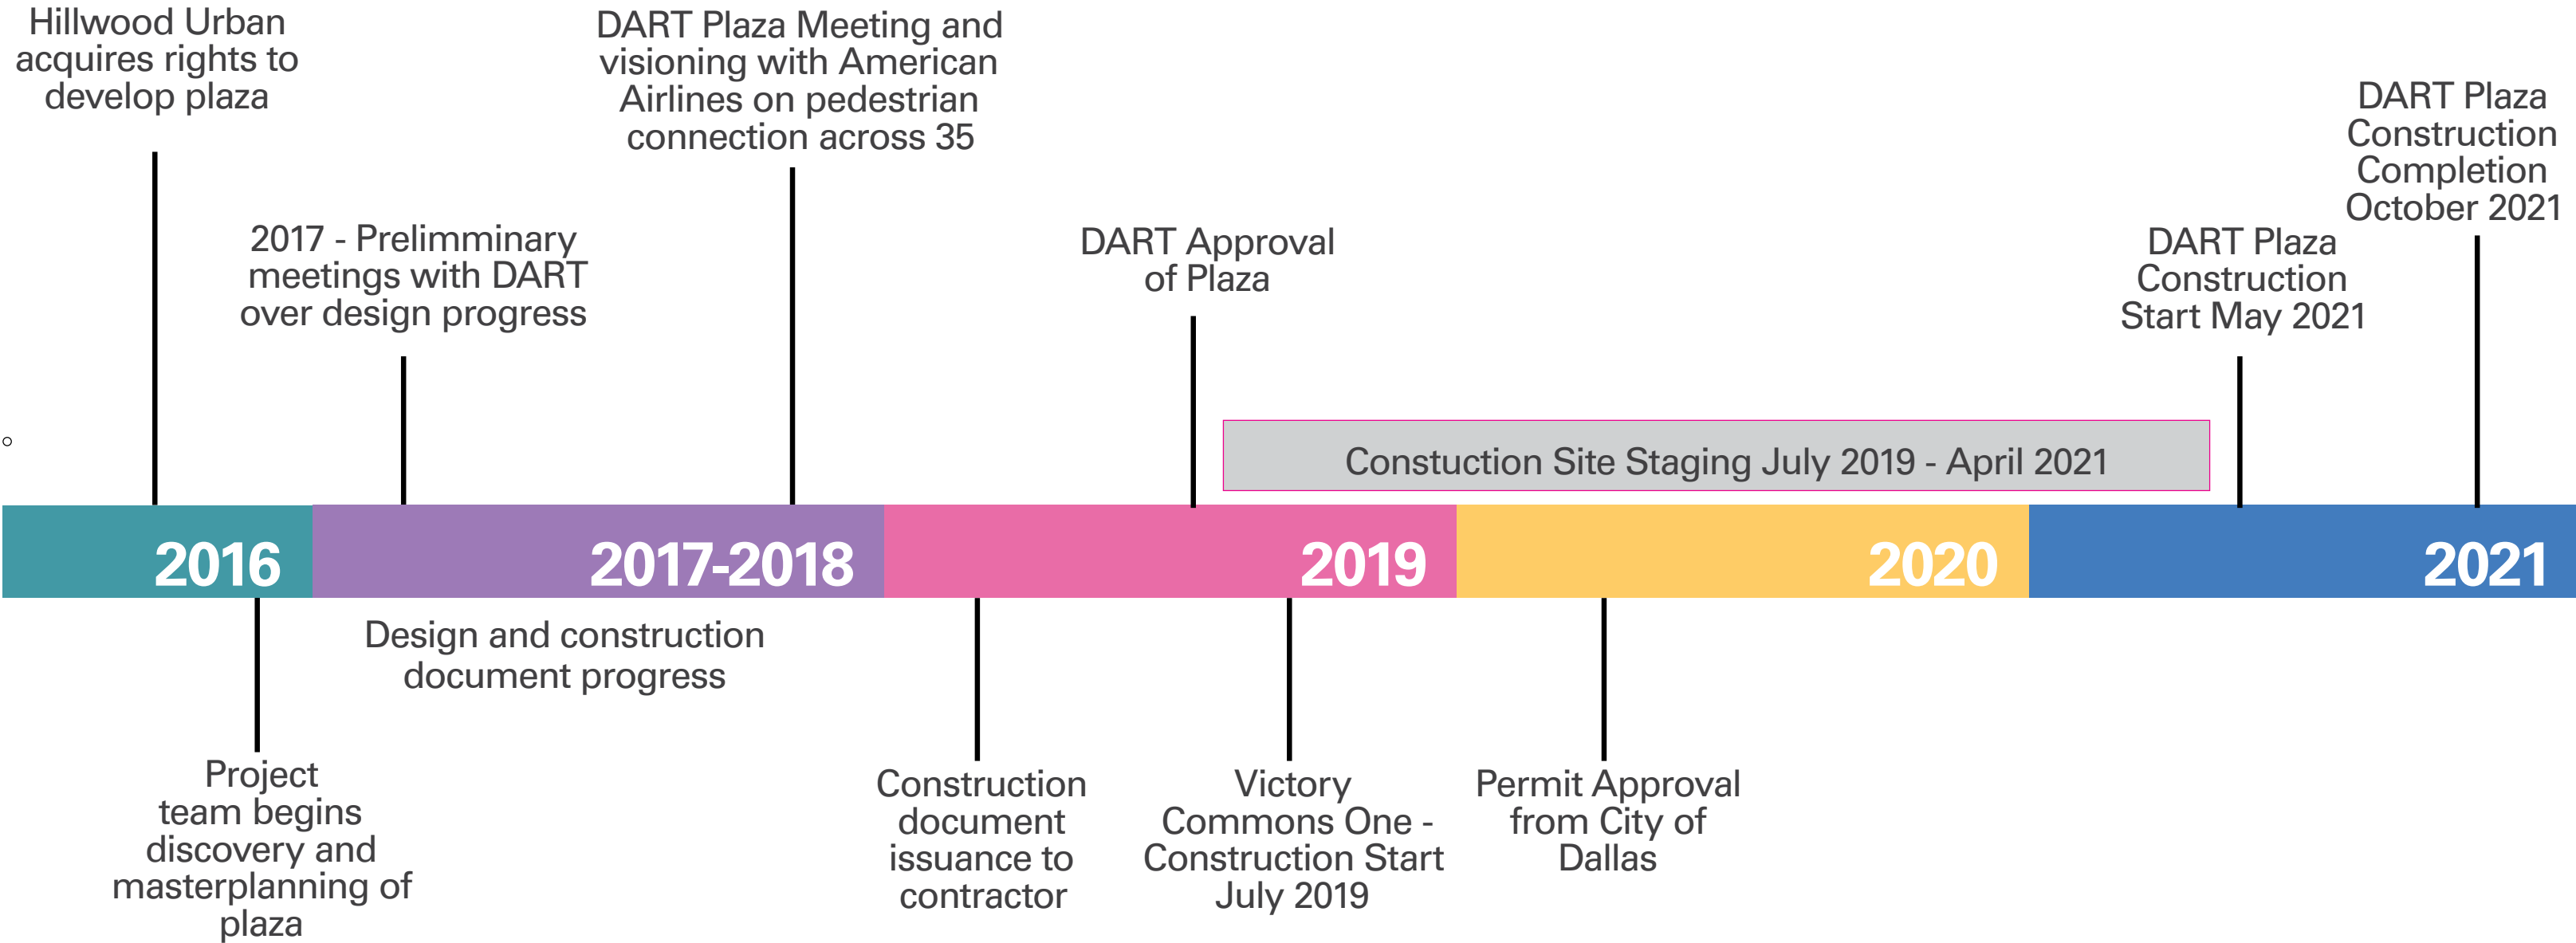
Hillwood Urban acquires rights to develop plaza

2017 - Prelimminary meetings with DART over design progress

DART Plaza Meeting and visioning with American Airlines on pedestrian connection across 35

DART Approval of Plaza

Constuction Site Staging July 2019 - April 2021

DART Plaza Construction Start May 2021

DART Plaza Construction Completion October 2021

2016

2017-2018

2019

2020

2021

Project team begins discovery and masterplanning of plaza

Design and construction document progress

Construction document issuance to contractor

Victory Commons One - Construction Start July 2019

Permit Approval from City of Dallas